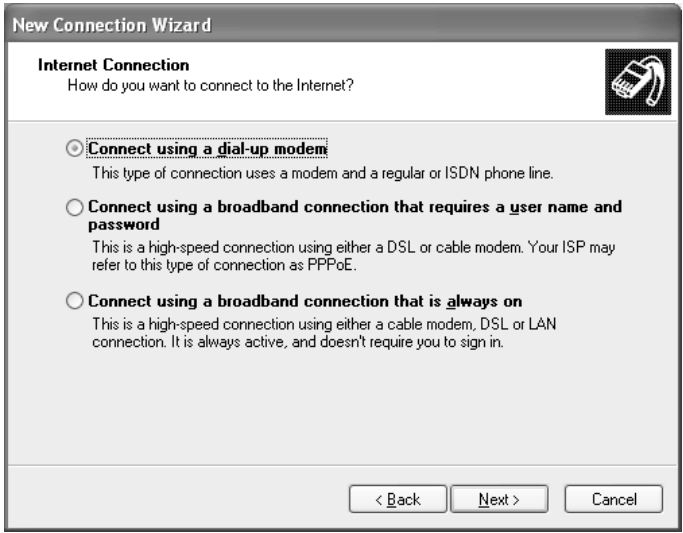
New Connection Wizard

Internet Connection
How do you want to connect to the Internet?

Connect using a dial-up modem
This type of connection uses a modem and a regular or ISDN phone line.

Connect using a broadband connection that requires a user name and password
This is a high-speed connection using either a DSL or cable modem. Your ISP may refer to this type of connection as PPPoE.

Connect using a broadband connection that is always on
This is a high-speed connection using either a cable modem, DSL or LAN connection. It is always active, and doesn't require you to sign in.

< Back | Next > | Cancel